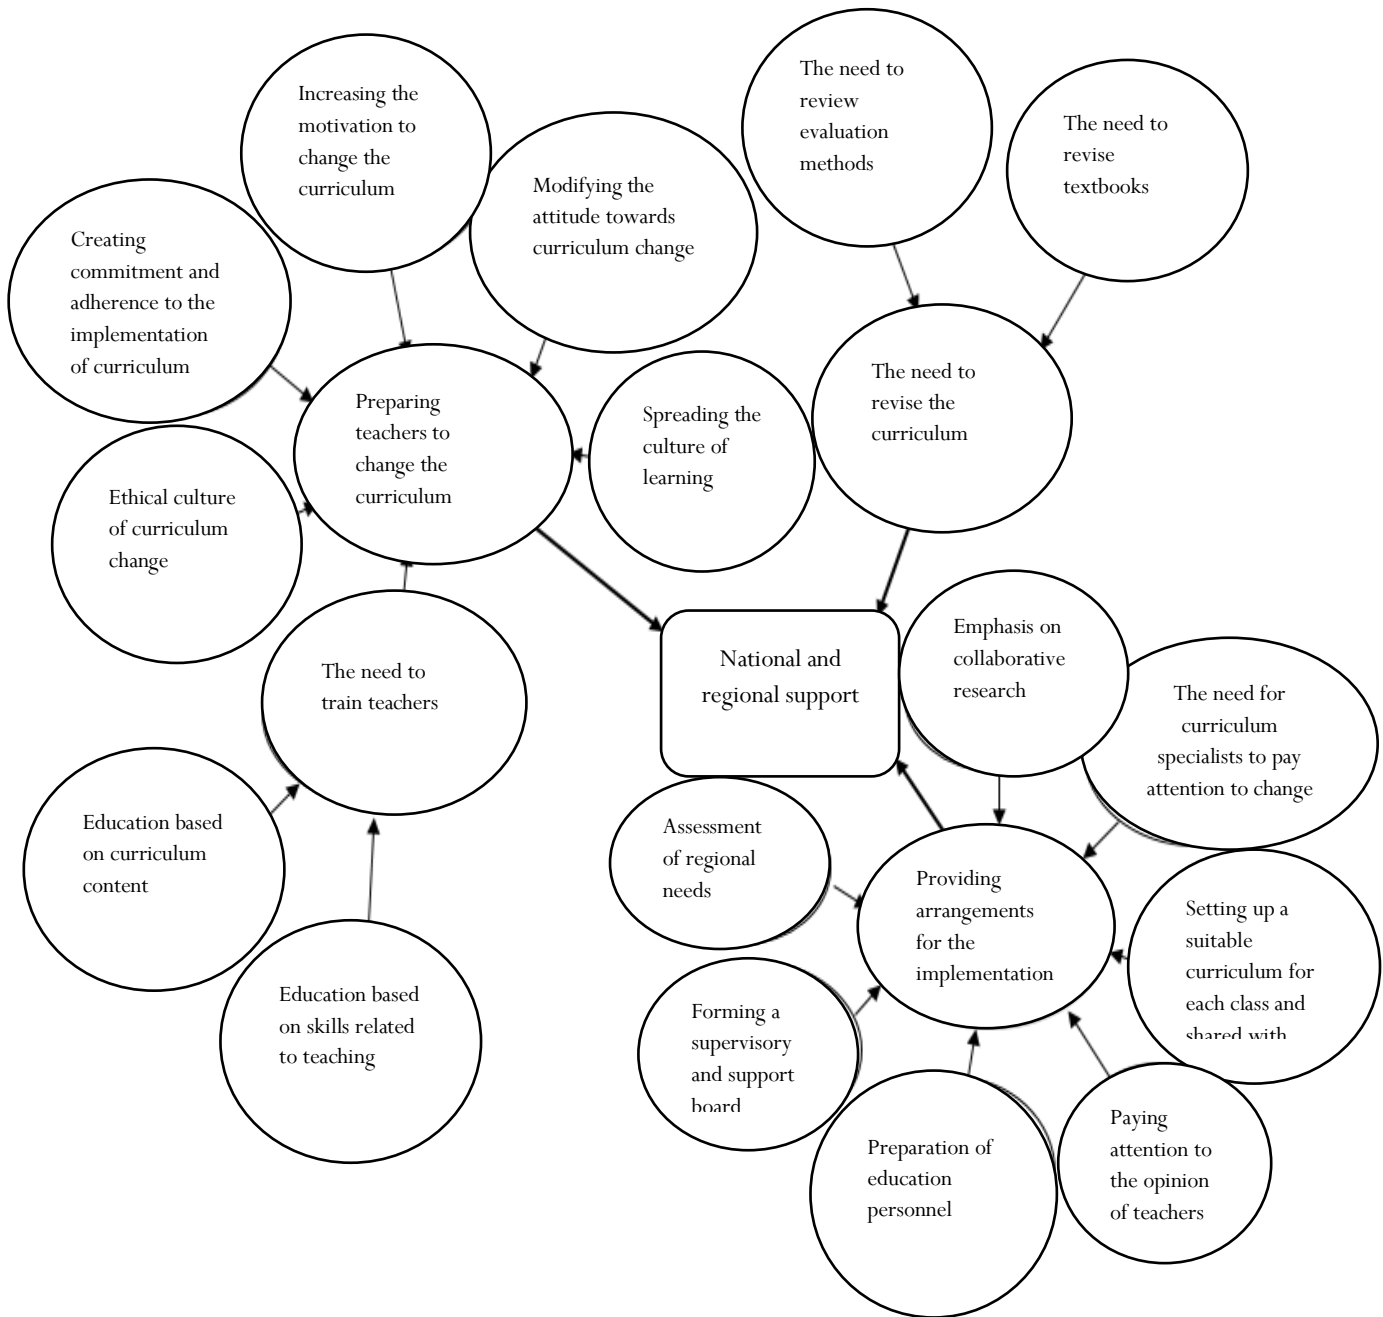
Increasing the motivation to change the curriculum

Modifying the attitude towards curriculum change

The need to review evaluation methods

The need to revise textbooks

Creating commitment and adherence to the implementation of curriculum

Preparing teachers to change the curriculum

Spreading the culture of learning

The need to revise the curriculum

Ethical culture of curriculum change

National and regional support

Emphasis on collaborative research

The need for curriculum specialists to pay attention to change

The need to train teachers

Education based on curriculum content

Assessment of regional needs

Providing arrangements for the implementation

Setting up a suitable curriculum for each class and shared with

Education based on skills related to teaching

Forming a supervisory and support board

Preparation of education personnel

Paying attention to the opinion of teachers